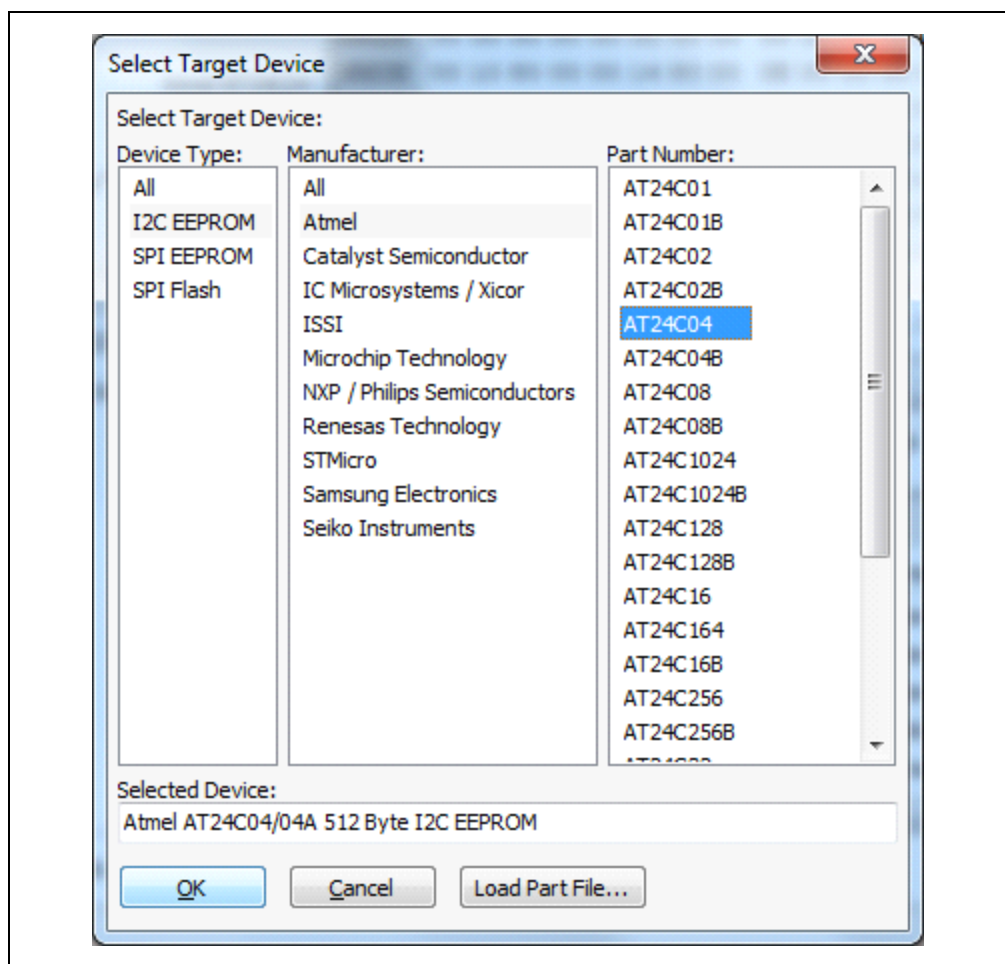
Select Target Device

Select Target Device:

Device Type:
All
I2C EEPROM
SPI EEPROM
SPI Flash

Manufacturer:
All
Atmel
Catalyst Semiconductor
IC Microsystems / Xicor
ISSI
Microchip Technology
NXP / Philips Semiconductors
Renesas Technology
STMicro
Samsung Electronics
Seiko Instruments

Part Number:
AT24C01
AT24C01B
AT24C02
AT24C02B
AT24C04
AT24C04B
AT24C08
AT24C08B
AT24C1024
AT24C1024B
AT24C128
AT24C128B
AT24C16
AT24C164
AT24C16B
AT24C256
AT24C256B
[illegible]

Selected Device:
Atmel AT24C04/04A 512 Byte I2C EEPROM

OK
Cancel
Load Part File...